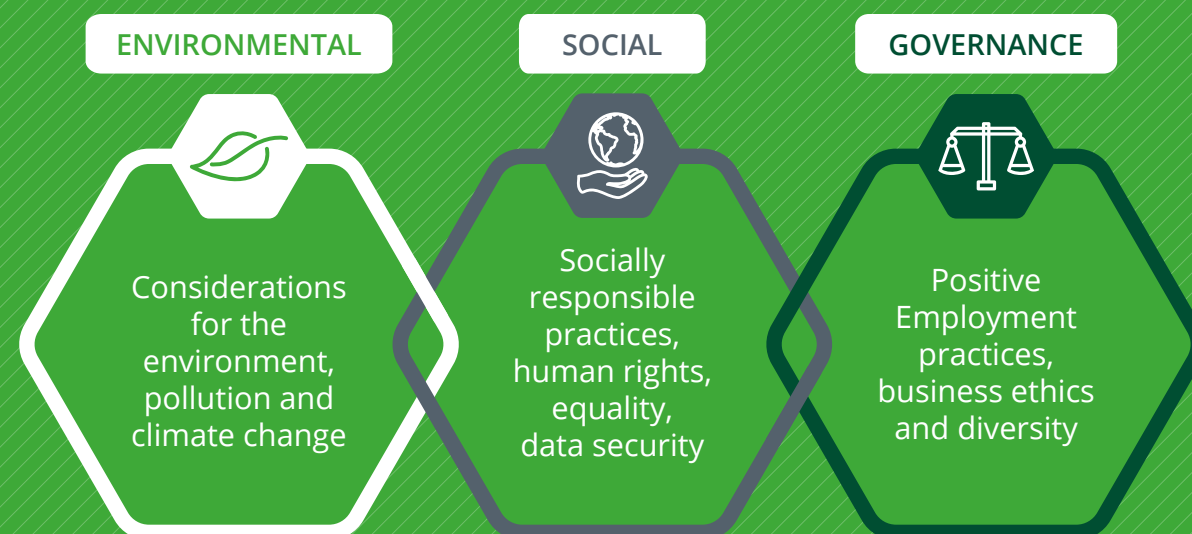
ENVIRONMENTAL

Considerations for the environment, pollution and climate change

SOCIAL

Socially responsible practices, human rights, equality, data security

GOVERNANCE

Positive Employment practices, business ethics and diversity